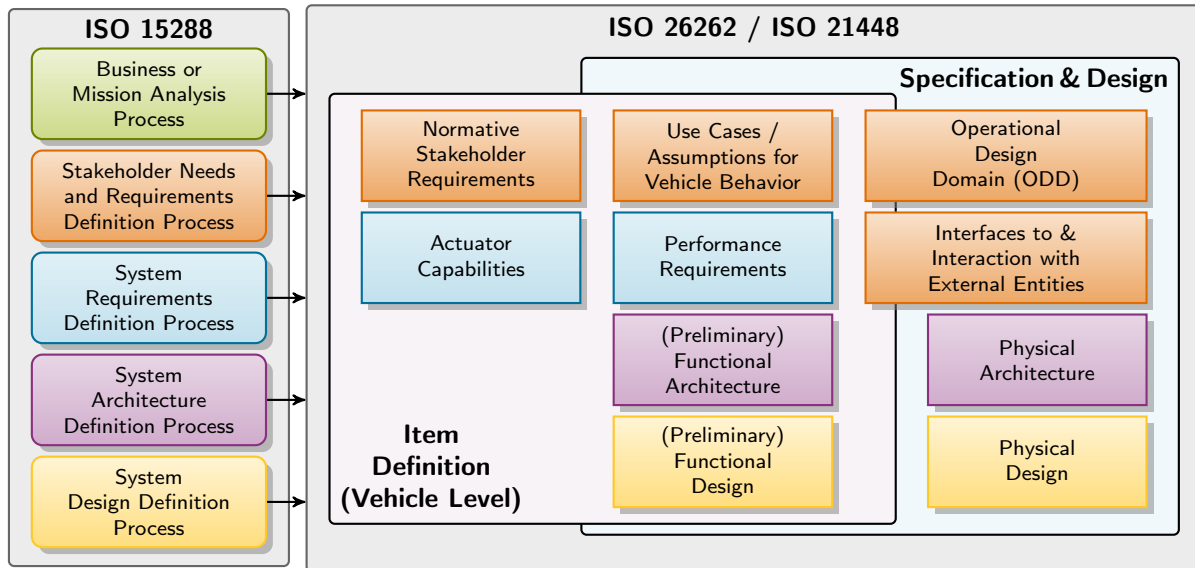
ISO 15288

Business or Mission Analysis Process

Stakeholder Needs and Requirements Definition Process

System Requirements Definition Process

System Architecture Definition Process

System Design Definition Process

ISO 26262 / ISO 21448

Specification & Design

Normative Stakeholder Requirements

Use Cases / Assumptions for Vehicle Behavior

Operational Design Domain (ODD)

Actuator Capabilities

Performance Requirements

Interfaces to & Interaction with External Entities

(Preliminary) Functional Architecture

Physical Architecture

Item Definition (Vehicle Level)

(Preliminary) Functional Design

Physical Design